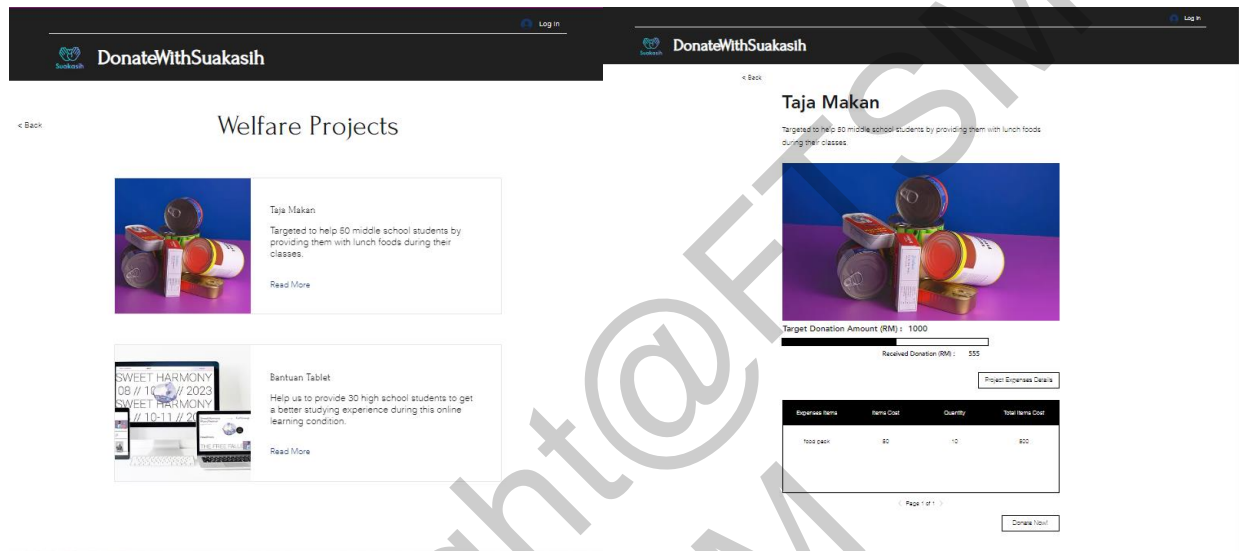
Log In

Suakasih DonateWithSuakasih

< Back

Welfare Projects

Taja Makan

Targeted to help 50 middle school students by providing them with lunch foods during their classes.

Read More

SWEET HARMONY 08 // 10 // 2023 SWEET HARMONY // 10-11 // 20

Bantuan Tablet

Help us to provide 30 high school students to get a better studying experience during this online learning condition.

Read More

Log In

Suakasih DonateWithSuakasih

< Back

Taja Makan

Targeted to help 50 middle school students by providing them with lunch foods during their classes.

Target Donation Amount (RM) : 1000

Received Donation (RM) : 555

Project Expenses Details

| Expenses Items | Items Cost | Quantity | Total Items Cost |
|---|---|---|---|
| food pack | 50 | 10 | 500 |

< Page 1 of 1 >

Donate Now!

Copyright@FTSM